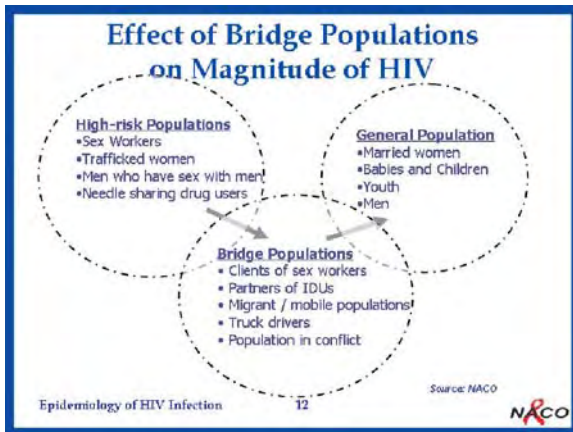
Effect of Bridge Populations on Magnitude of HIV

High-risk Populations
•Sex Workers
•Trafficked women
•Men who have sex with men
•Needle sharing drug users

General Population
•Married women
•Babies and Children
•Youth
•Men

Bridge Populations
• Clients of sex workers
• Partners of IDUs
• Migrant / mobile populations
• Truck drivers
• Population in conflict

Source: NACO

Epidemiology of HIV Infection 12

NACO